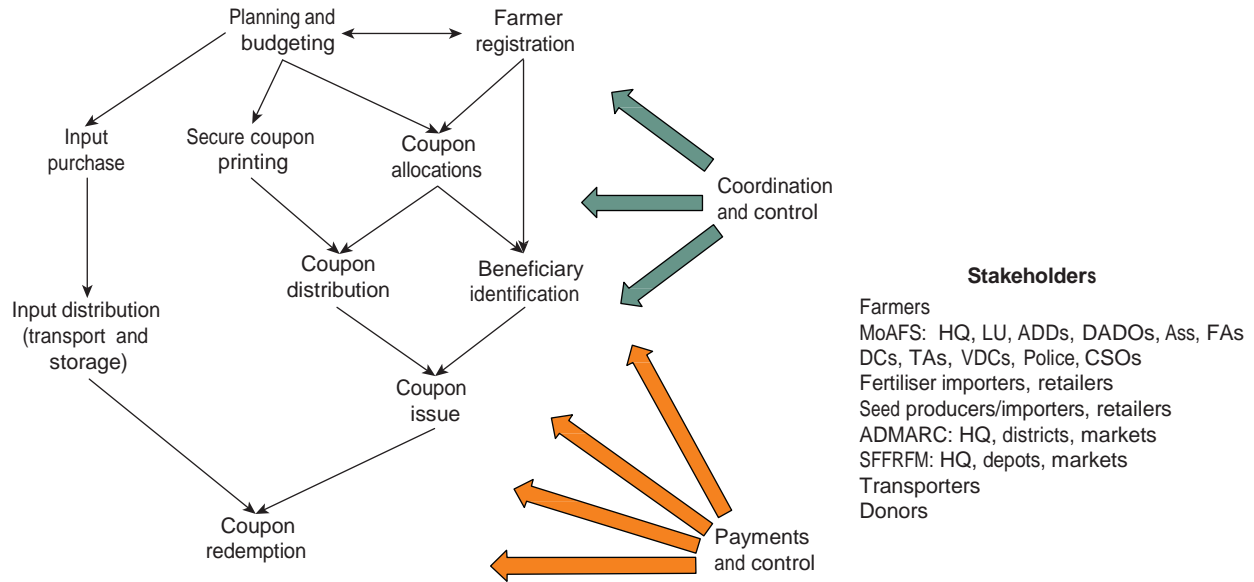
Planning and budgeting

Farmer registration

Input purchase

Secure coupon printing

Coupon allocations

Coordination and control

Coupon distribution

Beneficiary identification

Input distribution (transport and storage)

Coupon issue

Coupon redemption

Payments and control

**Stakeholders**

Farmers
MoAFS: HQ, LU, ADDs, DADOs, Ass, FAs
DCs, TAs, VDCs, Police, CSOs
Fertiliser importers, retailers
Seed producers/importers, retailers
ADMARC: HQ, districts, markets
SFFRFM: HQ, depots, markets
Transporters
Donors